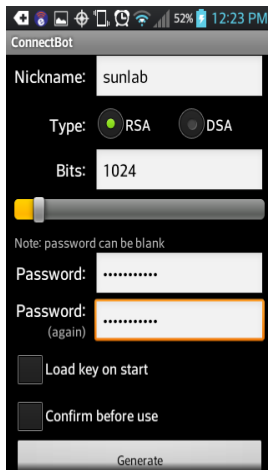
52% 12:23 PM

ConnectBot

Nickname: sunlab

Type: RSA DSA

Bits: 1024

Note: password can be blank

Password: •••••••••••

Password: (again) •••••••••••

Load key on start

Confirm before use

Generate